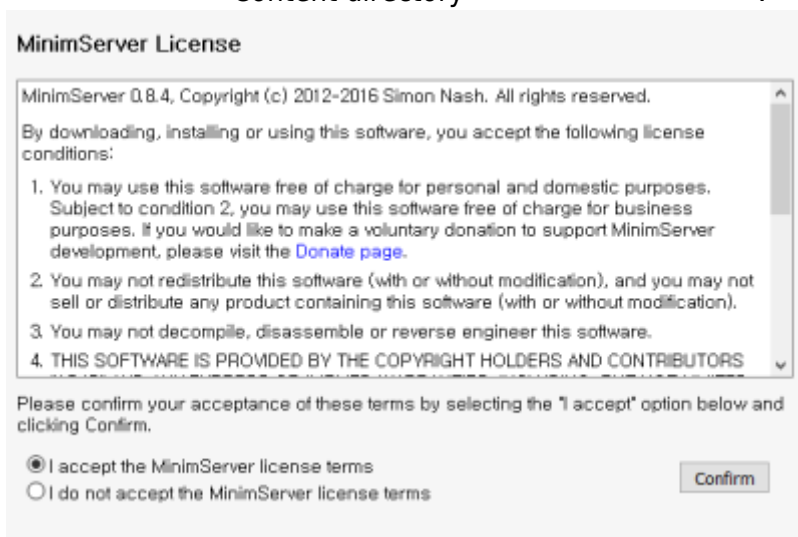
content directory

MinimServer License

MinimServer 0.8.4, Copyright (c) 2012-2016 Simon Nash. All rights reserved.

By downloading, installing or using this software, you accept the following license conditions:

1. You may use this software free of charge for personal and domestic purposes. Subject to condition 2, you may use this software free of charge for business purposes. If you would like to make a voluntary donation to support MinimServer development, please visit the Donate page.

2. You may not redistribute this software (with or without modification), and you may not sell or distribute any product containing this software (with or without modification).

3. You may not decompile, disassemble or reverse engineer this software.

4. THIS SOFTWARE IS PROVIDED BY THE COPYRIGHT HOLDERS AND CONTRIBUTORS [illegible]

Please confirm your acceptance of these terms by selecting the "I accept" option below and clicking Confirm.

I accept the MinimServer license terms
I do not accept the MinimServer license terms

Confirm